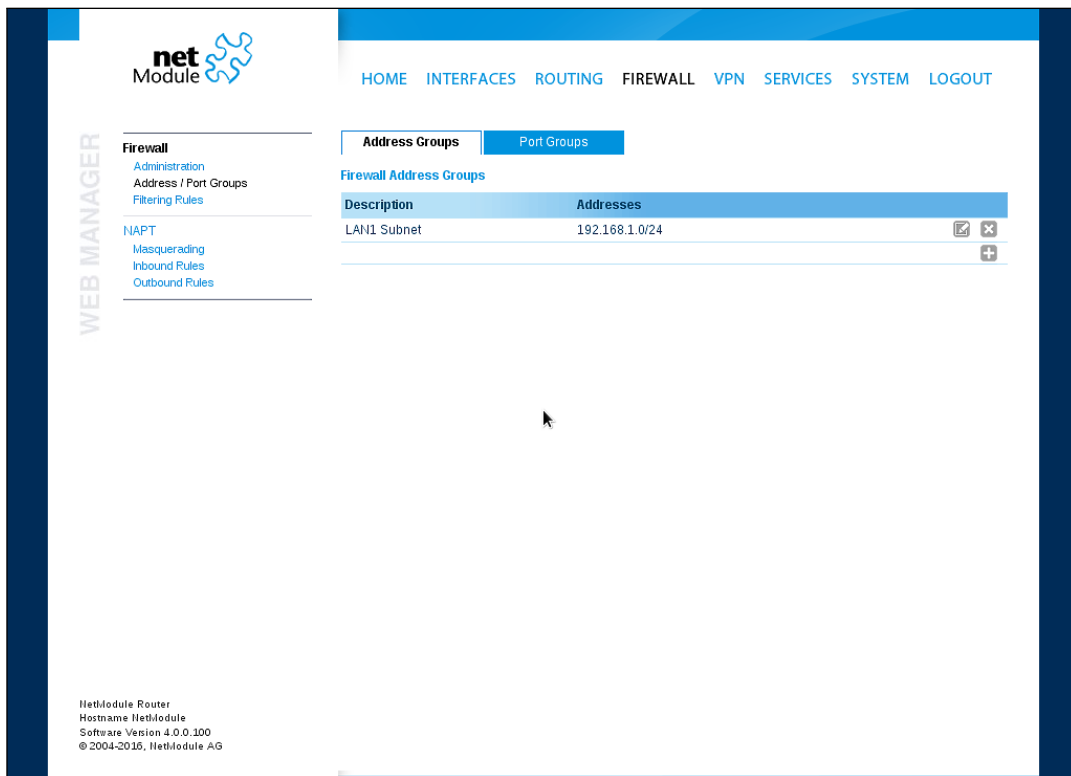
net Module

HOME INTERFACES ROUTING FIREWALL VPN SERVICES SYSTEM LOGOUT

WEB MANAGER

Firewall
Administration
Address / Port Groups
Filtering Rules

NAPT
Masquerading
Inbound Rules
Outbound Rules

Address Groups | Port Groups

Firewall Address Groups

| Description | Addresses |
|---|---|
| LAN1 Subnet | 192.168.1.0/24 |

NetModule Router
Hostname NetModule
Software Version 4.0.0.100
© 2004-2016, NetModule AG